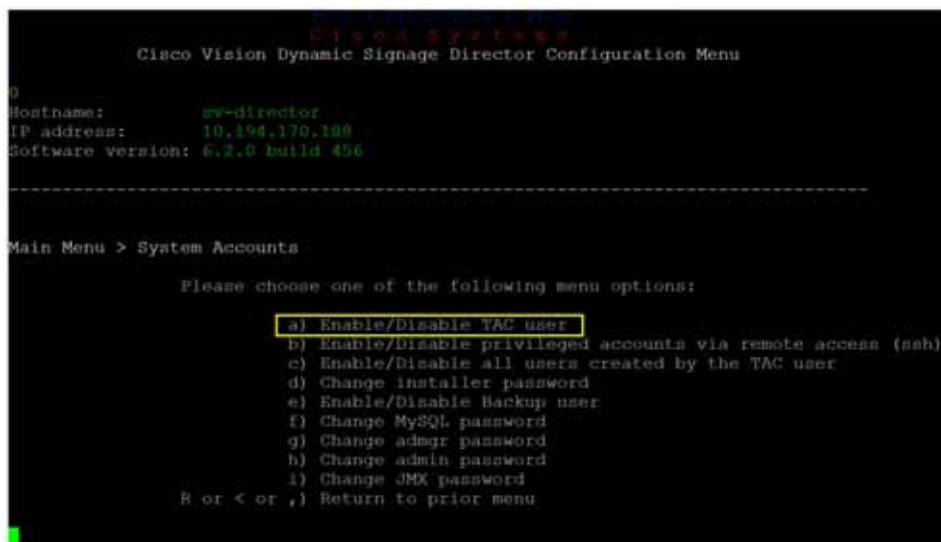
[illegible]
Cisco Systems
Cisco Vision Dynamic Signage Director Configuration Menu

0
Hostname: sv-director
IP address: 10.194.170.188
Software version: 6.2.0 build 456

--------------------------------------------------------------------------------

Main Menu > System Accounts

Please choose one of the following menu options:

a) Enable/Disable TAC user
b) Enable/Disable privileged accounts via remote access (ssh)
c) Enable/Disable all users created by the TAC user
d) Change installer password
e) Enable/Disable Backup user
f) Change MySQL password
g) Change admgr password
h) Change admin password
i) Change JMX password
R or < or ,) Return to prior menu